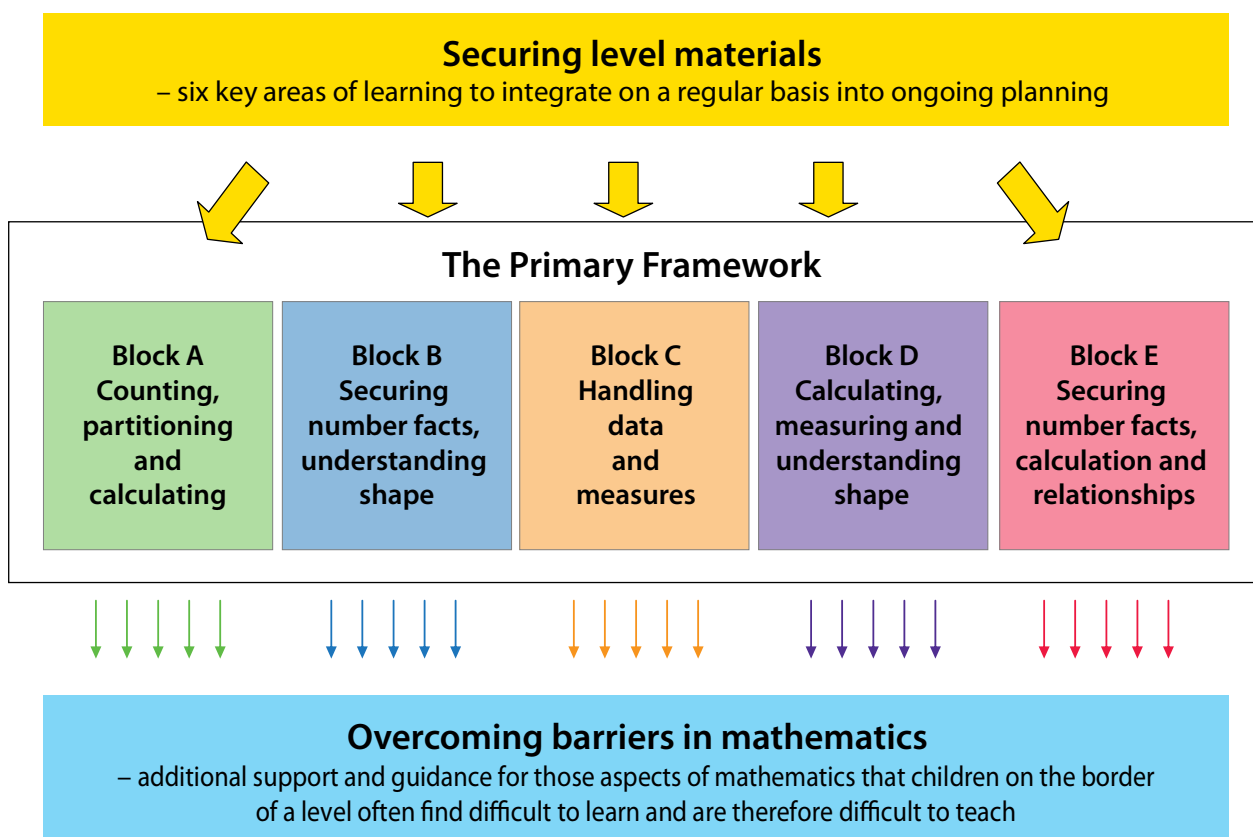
Securing level materials
– six key areas of learning to integrate on a regular basis into ongoing planning

The Primary Framework

Block A
Counting, partitioning and calculating

Block B
Securing number facts, understanding shape

Block C
Handling data and measures

Block D
Calculating, measuring and understanding shape

Block E
Securing number facts, calculation and relationships

Overcoming barriers in mathematics
– additional support and guidance for those aspects of mathematics that children on the border of a level often find difficult to learn and are therefore difficult to teach